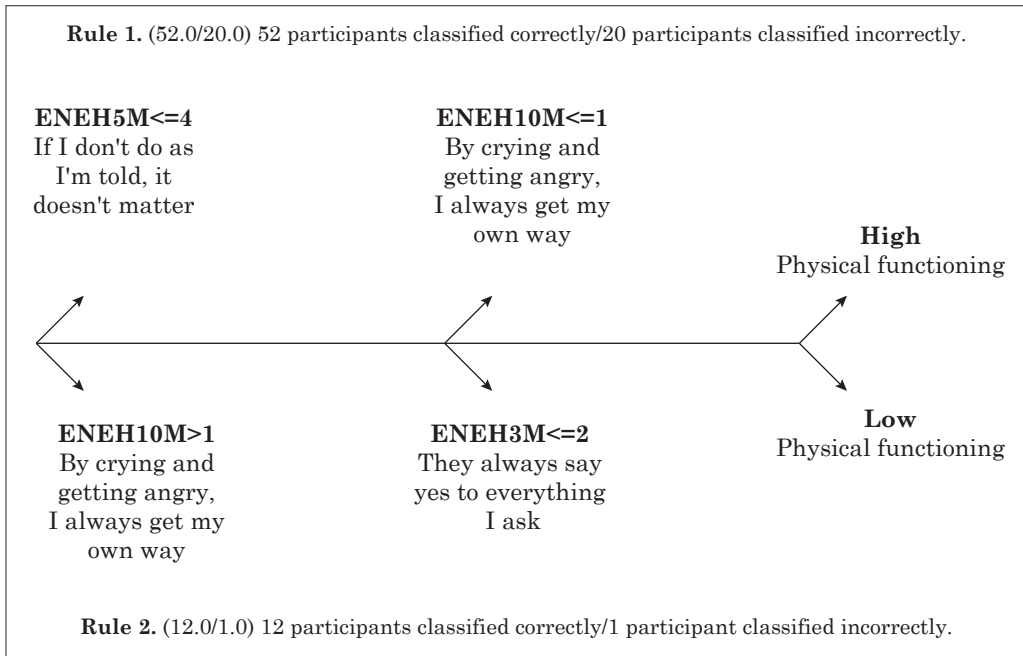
**Rule 1.** (52.0/20.0) 52 participants classified correctly/20 participants classified incorrectly.

**ENEH5M<=4**
If I don't do as I'm told, it doesn't matter

**ENEH10M<=1**
By crying and getting angry, I always get my own way

**High**
Physical functioning

**ENEH10M>1**
By crying and getting angry, I always get my own way

**ENEH3M<=2**
They always say yes to everything I ask

**Low**
Physical functioning

**Rule 2.** (12.0/1.0) 12 participants classified correctly/1 participant classified incorrectly.